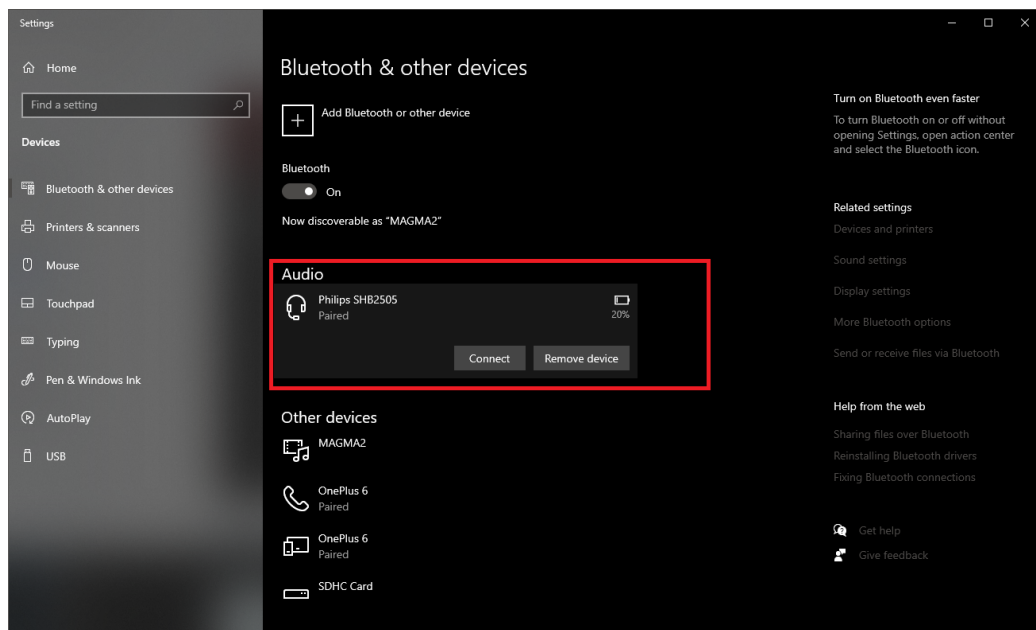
Settings

Home

Find a setting

Devices

Bluetooth & other devices

Printers & scanners

Mouse

Touchpad

Typing

Pen & Windows Ink

AutoPlay

USB

Bluetooth & other devices

Add Bluetooth or other device

Bluetooth

On

Now discoverable as "MAGMA2"

Audio

Philips SHB2505
Paired

20%

Connect

Remove device

Other devices

MAGMA2

OnePlus 6
Paired

OnePlus 6
Paired

SDHC Card

Turn on Bluetooth even faster

To turn Bluetooth on or off without opening Settings, open action center and select the Bluetooth icon.

Related settings

Devices and printers

Sound settings

Display settings

More Bluetooth options

Send or receive files via Bluetooth

Help from the web

Sharing files over Bluetooth

Reinstalling Bluetooth drivers

Fixing Bluetooth connections

Get help

Give feedback